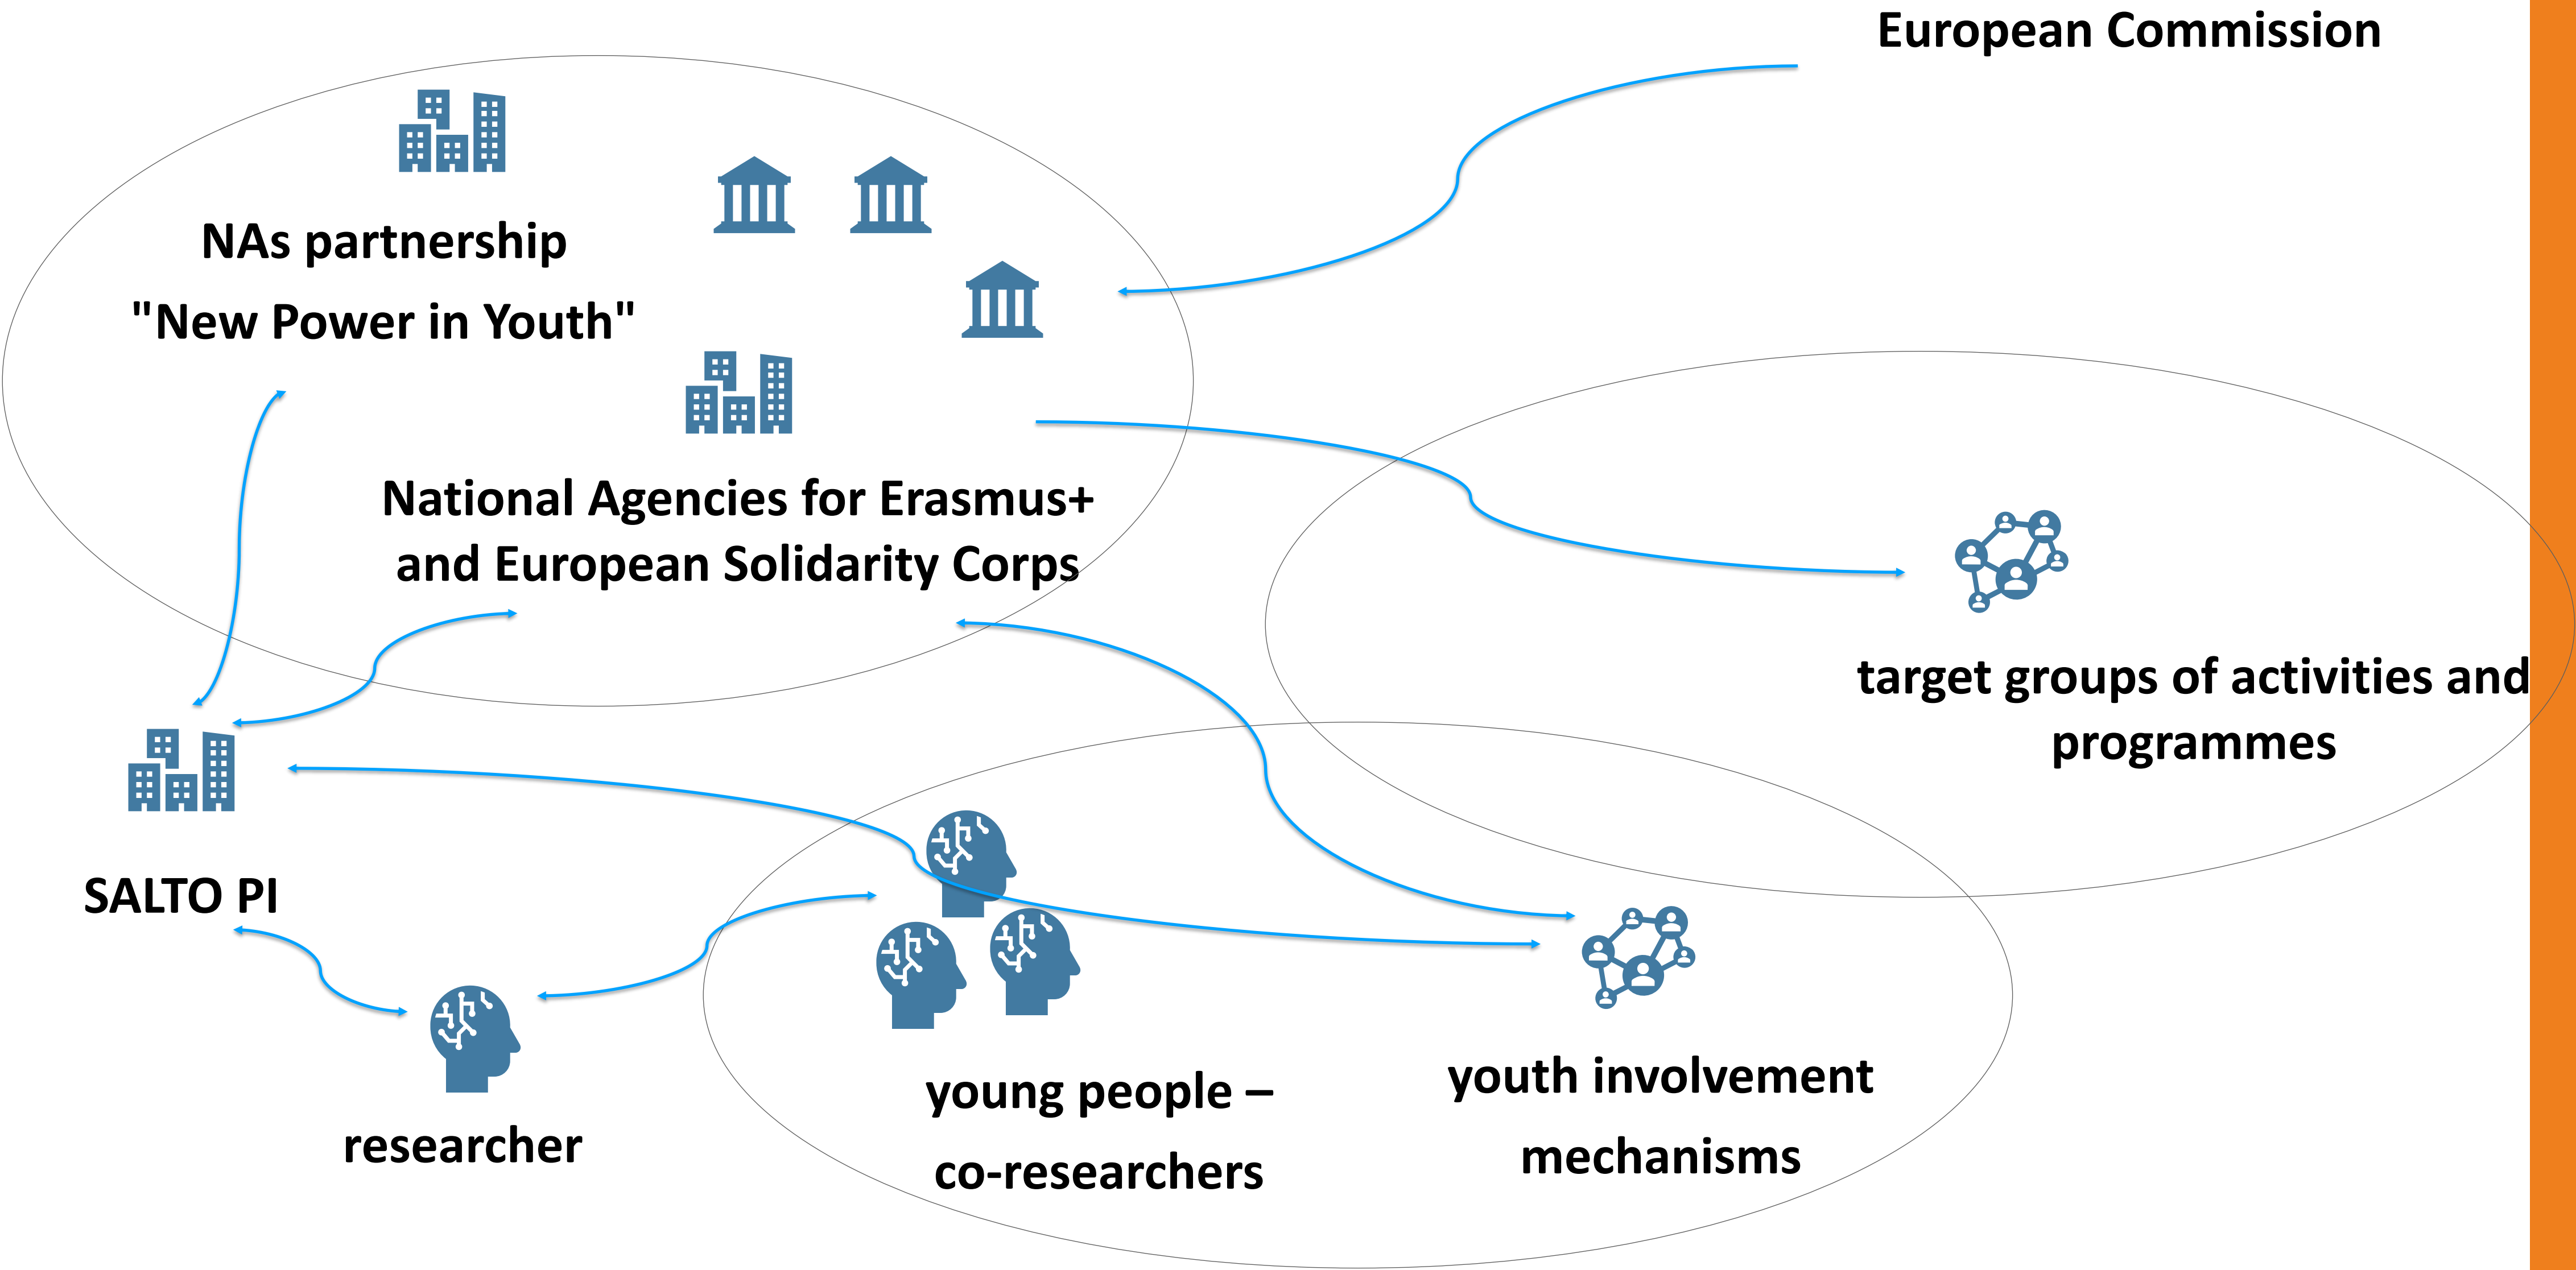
European Commission

NAs partnership
"New Power in Youth"

National Agencies for Erasmus+ and European Solidarity Corps

target groups of activities and programmes

SALTO PI

researcher

young people – co-researchers

youth involvement mechanisms